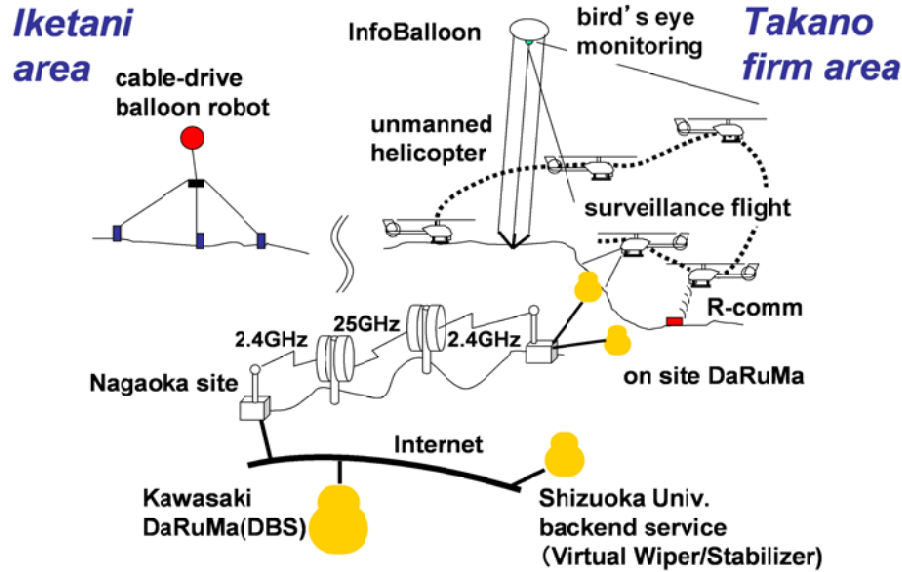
Iketani area

InfoBalloon

bird's eye monitoring

Takano firm area

cable-drive balloon robot

unmanned helicopter

surveillance flight

R-comm

2.4GHz

25GHz

2.4GHz

Nagaoka site

on site DaRuMa

Internet

Kawasaki DaRuMa(DBS)

Shizuoka Univ. backend service (Virtual Wiper/Stabilizer)